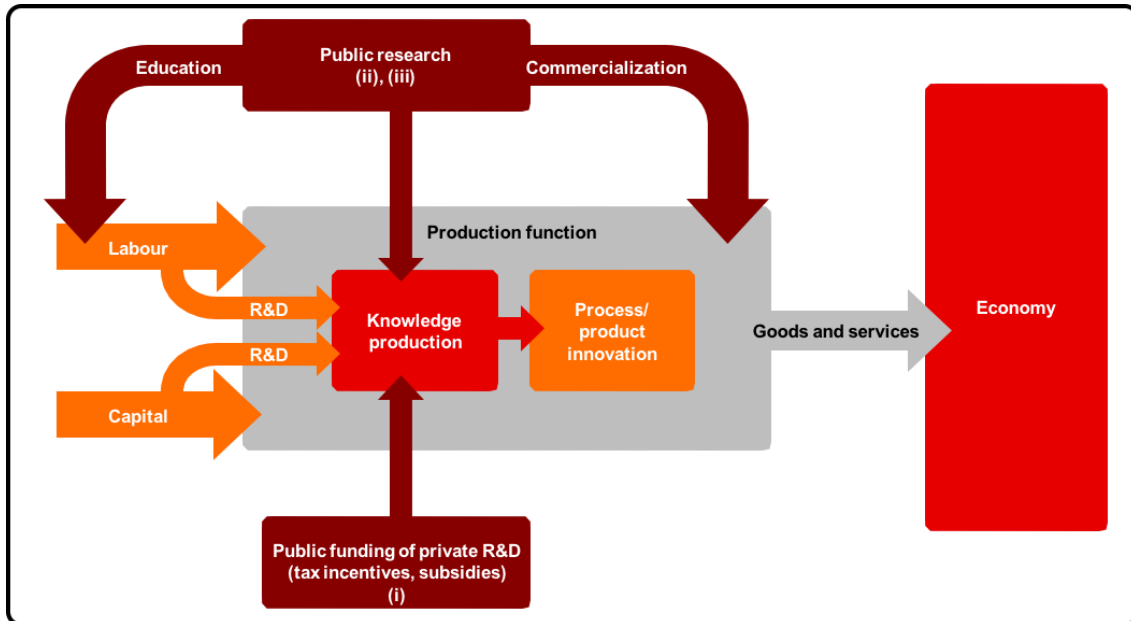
Education

Public research
(ii), (iii)

Commercialization

Production function

Labour

R&D

R&D

Capital

Knowledge production

Process/ product innovation

Goods and services

Economy

Public funding of private R&D (tax incentives, subsidies)
(i)